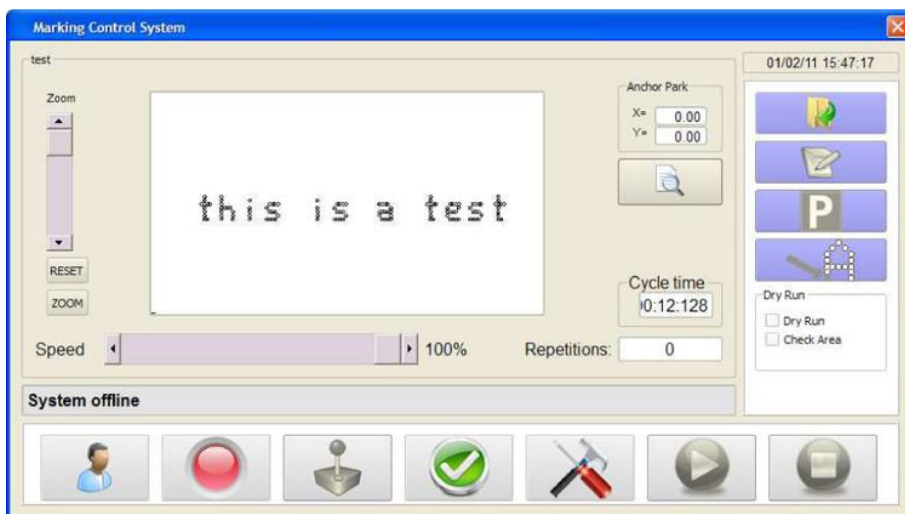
Marking Control System

test

Zoom

RESET

ZOOM

this is a test

Anchor Park
X= 0.00
Y= 0.00

Cycle time
0:12:128

Speed 100% Repetitions: 0

01/02/11 15:47:17

P

Dry Run
Dry Run
Check Area

System offline